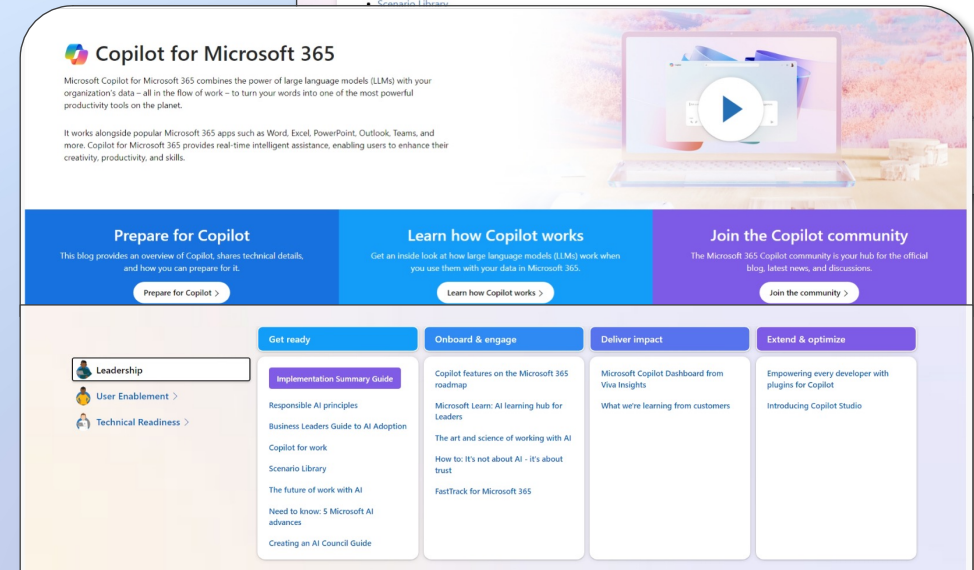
Scenario Library

Copilot for Microsoft 365

Microsoft Copilot for Microsoft 365 combines the power of large language models (LLMs) with your organization's data – all in the flow of work – to turn your words into one of the most powerful productivity tools on the planet.

It works alongside popular Microsoft 365 apps such as Word, Excel, PowerPoint, Outlook, Teams, and more. Copilot for Microsoft 365 provides real-time intelligent assistance, enabling users to enhance their creativity, productivity, and skills.

Prepare for Copilot
This blog provides an overview of Copilot, shares technical details, and how you can prepare for it.
Prepare for Copilot >

Learn how Copilot works
Get an inside look at how large language models (LLMs) work when you use them with your data in Microsoft 365.
Learn how Copilot works >

Join the Copilot community
The Microsoft 365 Copilot community is your hub for the official blog, latest news, and discussions.
Join the community >

Leadership
User Enablement >
Technical Readiness >

Get ready
Implementation Summary Guide
Responsible AI principles
Business Leaders Guide to AI Adoption
Copilot for work
Scenario Library
The future of work with AI
Need to know: 5 Microsoft AI advances
Creating an AI Council Guide

Onboard & engage
Copilot features on the Microsoft 365 roadmap
Microsoft Learn: AI learning hub for Leaders
The art and science of working with AI
How to: It's not about AI - it's about trust
FastTrack for Microsoft 365

Deliver impact
Microsoft Copilot Dashboard from Viva Insights
What we're learning from customers

Extend & optimize
Empowering every developer with plugins for Copilot
Introducing Copilot Studio